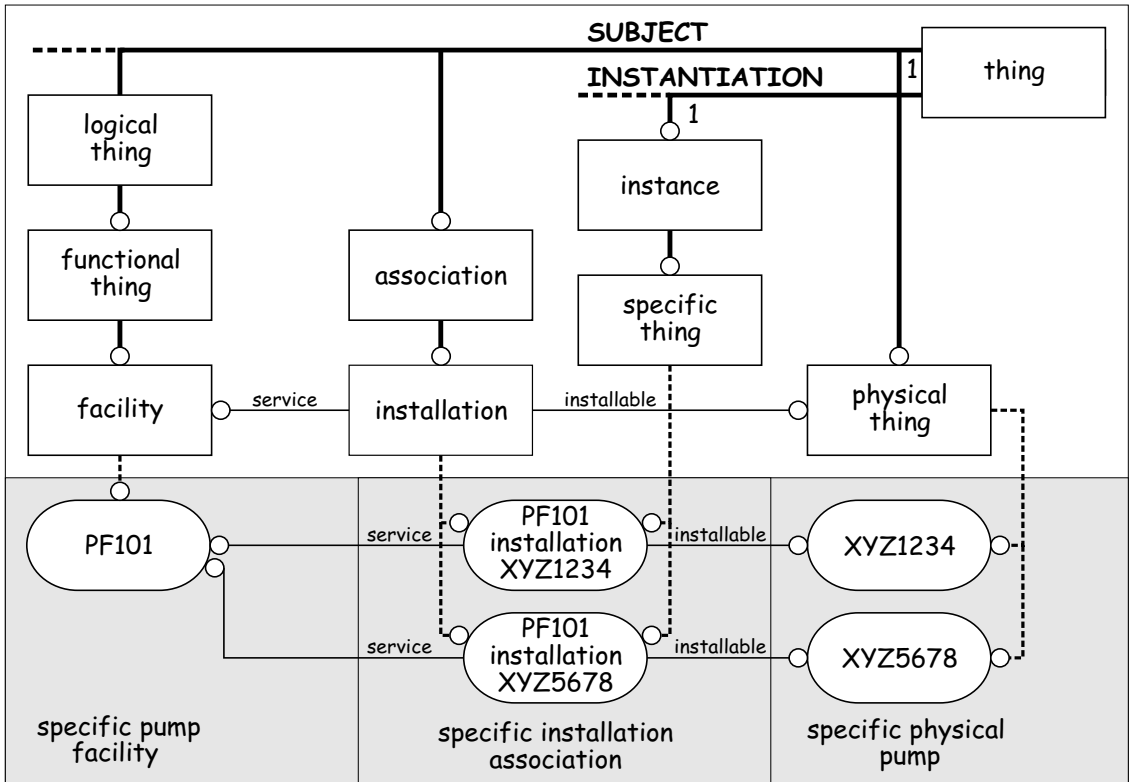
SUBJECT

INSTANTIATION

1

thing

1

logical thing

instance

functional thing

association

specific thing

facility

service

installation

installable

physical thing

PF101

service

PF101 installation XYZ1234

installable

XYZ1234

service

PF101 installation XYZ5678

installable

XYZ5678

specific pump facility

specific installation association

specific physical pump